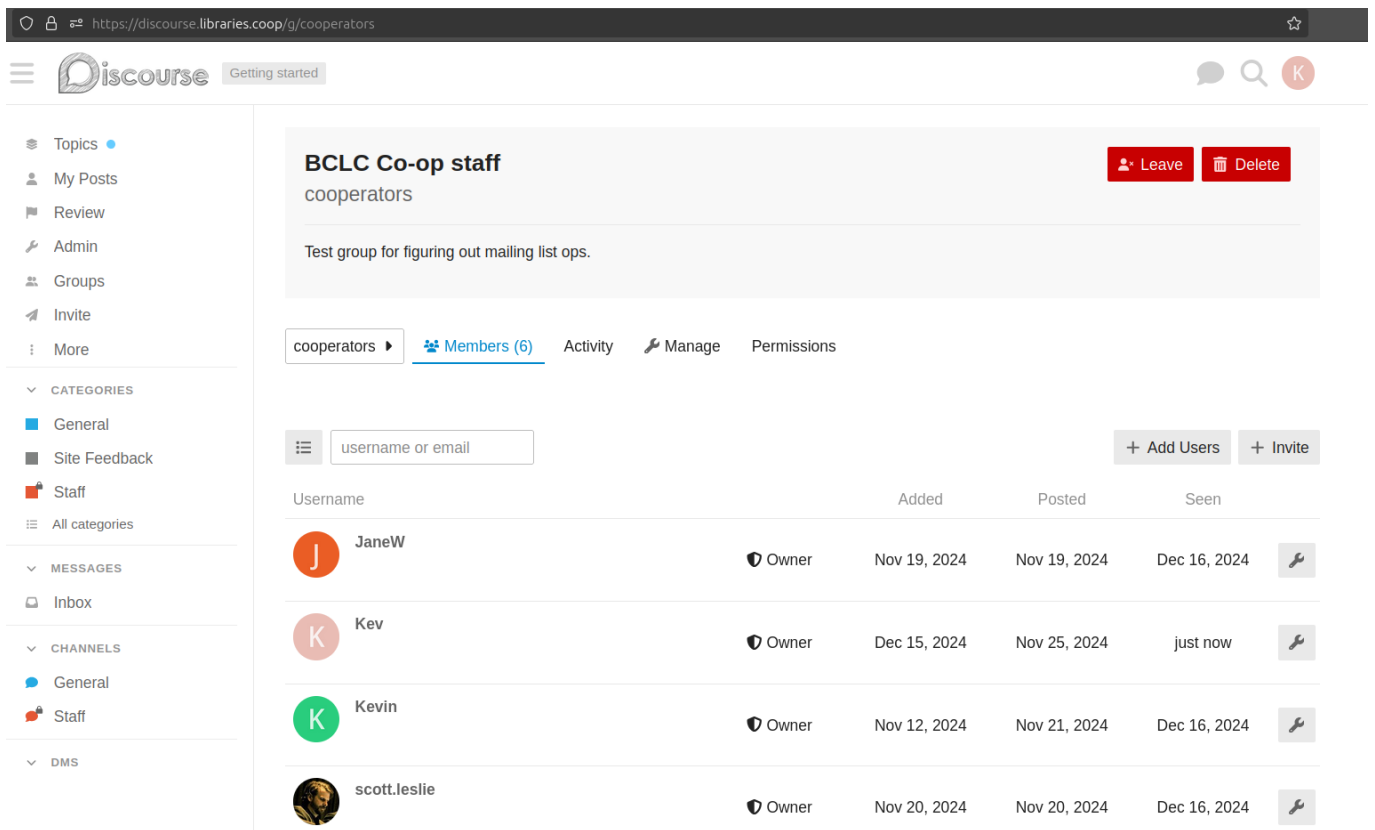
https://discourse.libraries.coop/g/cooperators

Discourse Getting started

K

Topics
My Posts
Review
Admin
Groups
Invite
More

CATEGORIES
General
Site Feedback
Staff
All categories

MESSAGES
Inbox

CHANNELS
General
Staff

DMS

BCLC Co-op staff
cooperators

Leave Delete

Test group for figuring out mailing list ops.

cooperators Members (6) Activity Manage Permissions

username or email

Add Users Invite

| Username | | Added | Posted | Seen |
|---|---|---|---|---|
| J JaneW | Owner | Nov 19, 2024 | Nov 19, 2024 | Dec 16, 2024 |
| K Kev | Owner | Dec 15, 2024 | Nov 25, 2024 | just now |
| K Kevin | Owner | Nov 12, 2024 | Nov 21, 2024 | Dec 16, 2024 |
| scott.leslie | Owner | Nov 20, 2024 | Nov 20, 2024 | Dec 16, 2024 |